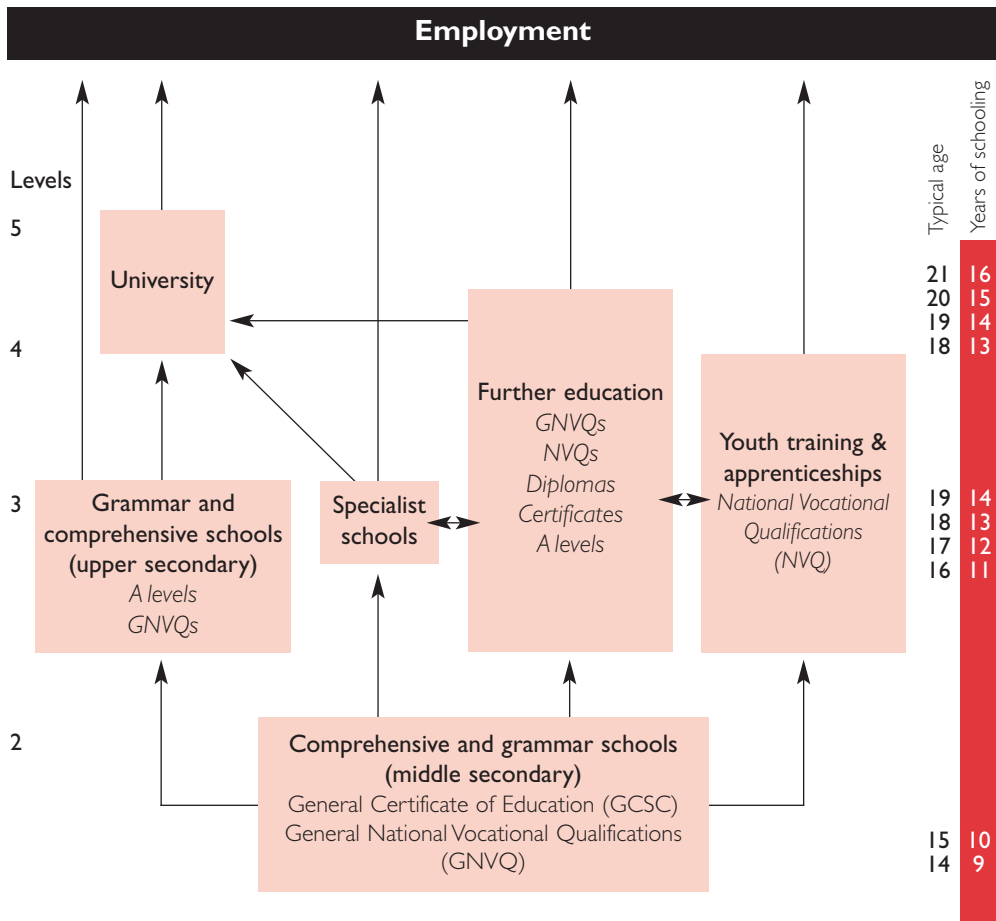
Employment

Levels

5

4

3

2

University

Further education
GNVQs
NVQs
Diplomas
Certificates
A levels

Youth training & apprenticeships
National Vocational Qualifications
(NVQ)

Grammar and comprehensive schools (upper secondary)
A levels
GNVQs

Specialist schools

Comprehensive and grammar schools (middle secondary)
General Certificate of Education (GCSC)
General National Vocational Qualifications
(GNVQ)

| Typical age | Years of schooling |
|---|---|
| 21 | 16 |
| 20 | 15 |
| 19 | 14 |
| 18 | 13 |
| 19 | 14 |
| 18 | 13 |
| 17 | 12 |
| 16 | 11 |
| 15 | 10 |
| 14 | 9 |